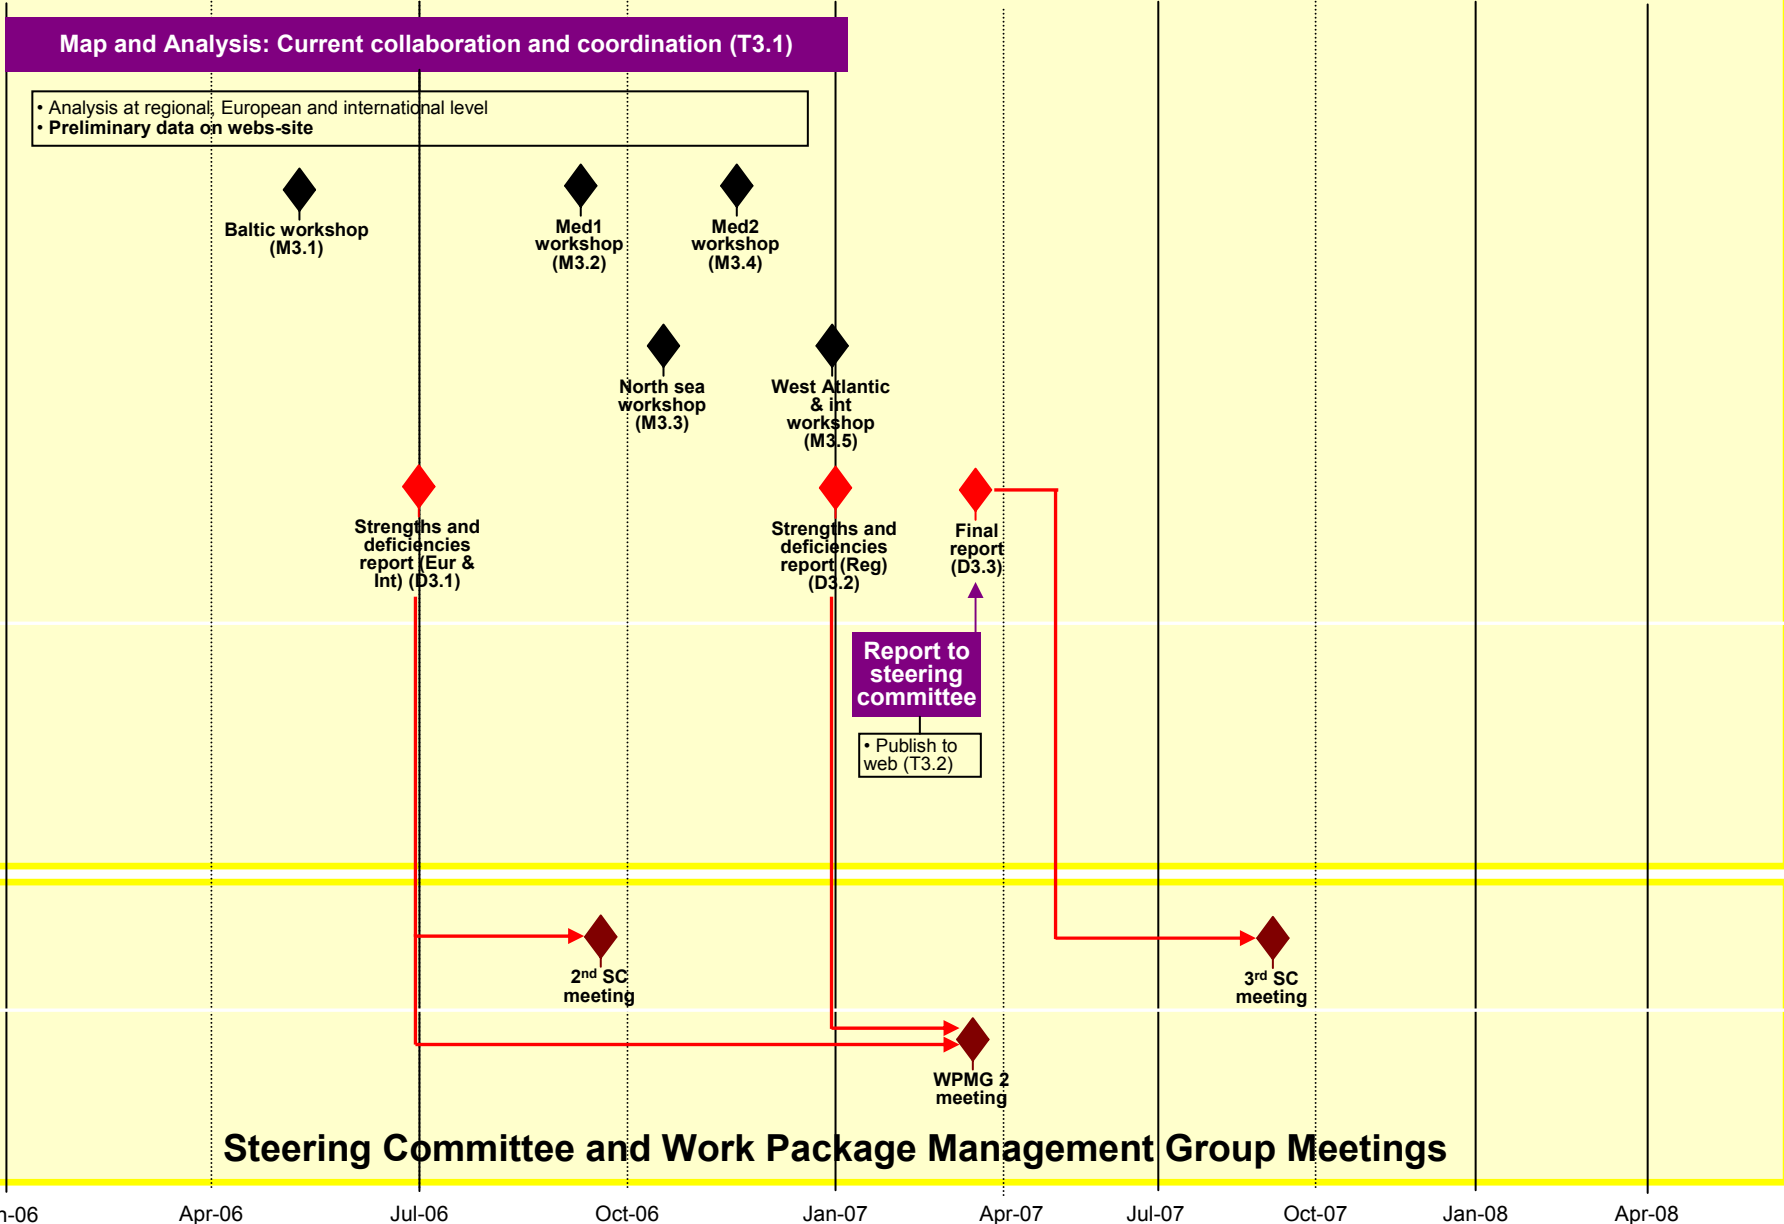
Map and Analysis: Current collaboration and coordination (T3.1)

• Analysis at regional, European and international level
• Preliminary data on webs-site

Baltic workshop (M3.1)

Med1 workshop (M3.2)

Med2 workshop (M3.4)

North sea workshop (M3.3)

West Atlantic & int workshop (M3.5)

Strengths and deficiencies report (Eur & Int) (D3.1)

Strengths and deficiencies report (Reg) (D3.2)

Final report (D3.3)

Report to steering committee

• Publish to web (T3.2)

2$^{nd}$ SC meeting

3$^{rd}$ SC meeting

WPMG 2 meeting

Steering Committee and Work Package Management Group Meetings

n-06 Apr-06 Jul-06 Oct-06 Jan-07 Apr-07 Jul-07 Oct-07 Jan-08 Apr-08